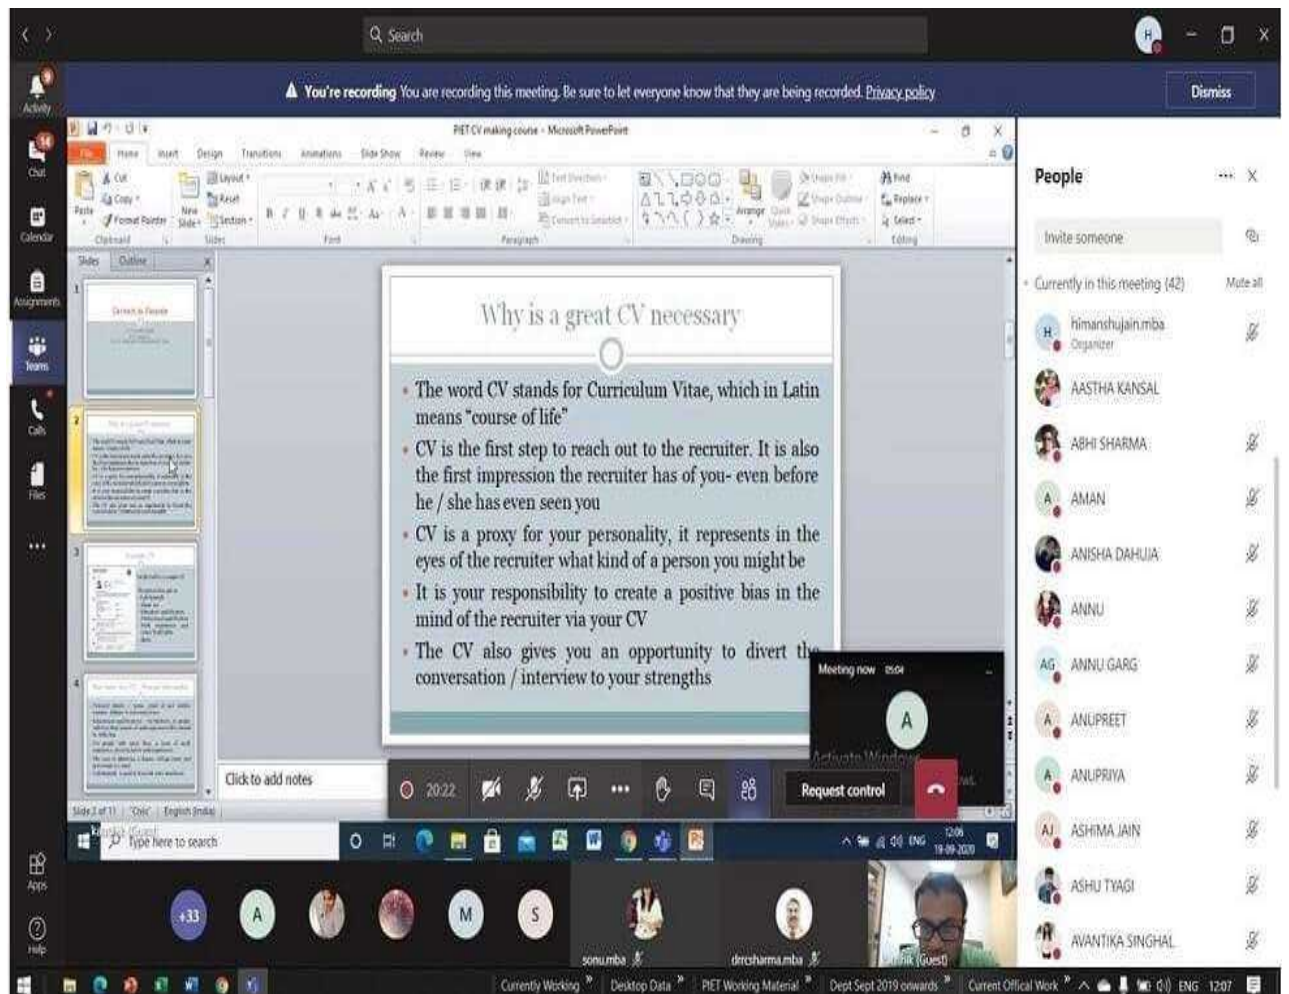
Search

H

You're recording You are recording this meeting. Be sure to let everyone know that they are being recorded. Privacy policy

Dismiss

Activity

Chat

Calendar

Assignments

Teams

Calls

Files

...

Apps

Help

PIET CV making course - Microsoft PowerPoint

File Home Insert Design Transitions Animations Slide Show Review View

Cut Copy Format Painter Paste New Slide Layout Reset Section Clipboard Slides Font Paragraph Text Direction Align Text Convert to SmartArt Drawing Arrange Quick Styles Shape Fill Shape Outline Shape Effects Find Replace Select Editing

Slides Outline

1 2 3 4

Why is a great CV necessary

The word CV stands for Curriculum Vitae, which in Latin means "course of life"

CV is the first step to reach out to the recruiter. It is also the first impression the recruiter has of you- even before he / she has even seen you

CV is a proxy for your personality, it represents in the eyes of the recruiter what kind of a person you might be

It is your responsibility to create a positive bias in the mind of the recruiter via your CV

The CV also gives you an opportunity to divert the conversation / interview to your strengths

Click to add notes

Slide 2 of 11 "Civic" English (India)

Meeting now 05:04

A

Activate Windows

20:22

Request control

Type here to search

ENG 12:06 19-09-2020

People

Invite someone

Currently in this meeting (42) Mute all

himanshujain.mba Organizer

AASTHA KANSAL

ABHI SHARMA

AMAN

ANISHA DAHUJA

ANNU

ANNU GARG

ANUPREET

ANUPRIYA

ASHIMA JAIN

ASHU TYAGI

AVANTIKA SINGHAL

+33 A M S

sonu.mba

drrcsharma.mba

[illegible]ik (Guest)

Currently Working Desktop Data PIET Working Material Dept Sept 2019 onwards Current Offical Work ENG 12:07